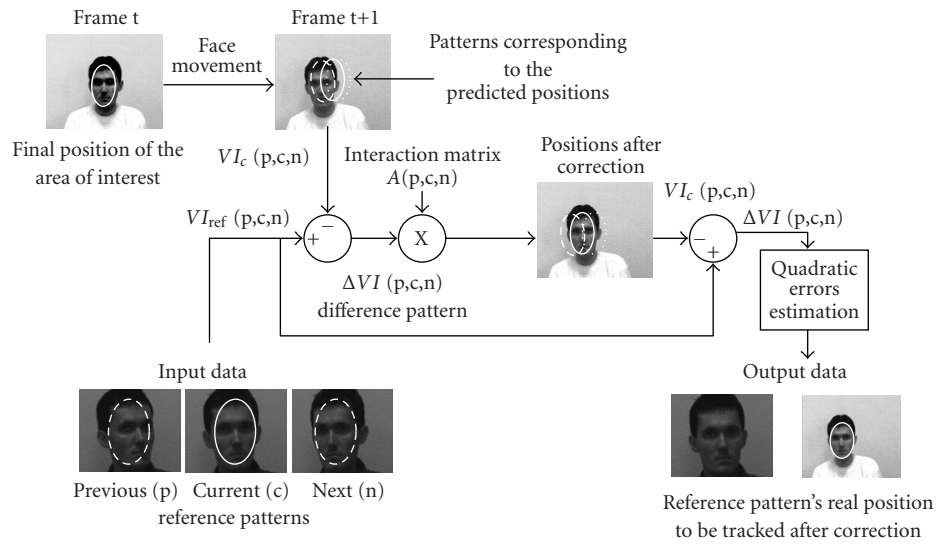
Frame t

Face movement

Frame t+1

Patterns corresponding to the predicted positions

Final position of the area of interest

$VI_c$ (p,c,n)

Interaction matrix $A$(p,c,n)

Positions after correction

$VI_c$ (p,c,n)

$VI_{\text{ref}}$ (p,c,n)

+ −

X

− +

$\Delta VI$ (p,c,n)

$\Delta VI$ (p,c,n) difference pattern

Quadratic errors estimation

Input data

Output data

Previous (p) Current (c) Next (n) reference patterns

Reference pattern's real position to be tracked after correction